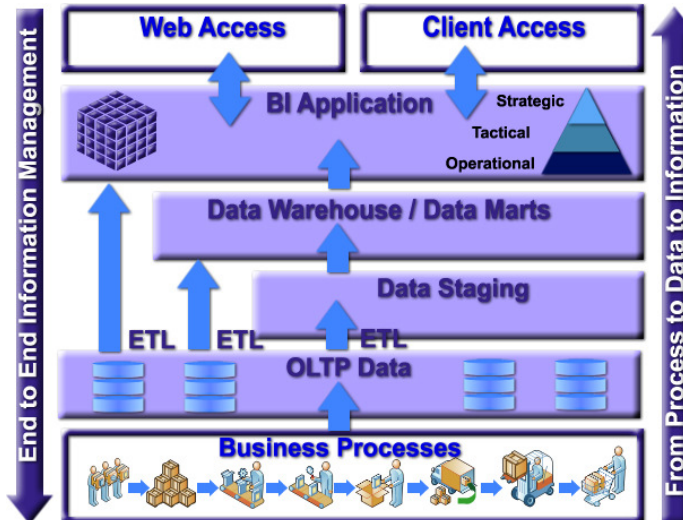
End to End Information Management

Web Access

Client Access

BI Application

Strategic

Tactical

Operational

Data Warehouse / Data Marts

Data Staging

ETL

ETL

ETL

OLTP Data

Business Processes

From Process to Data to Information